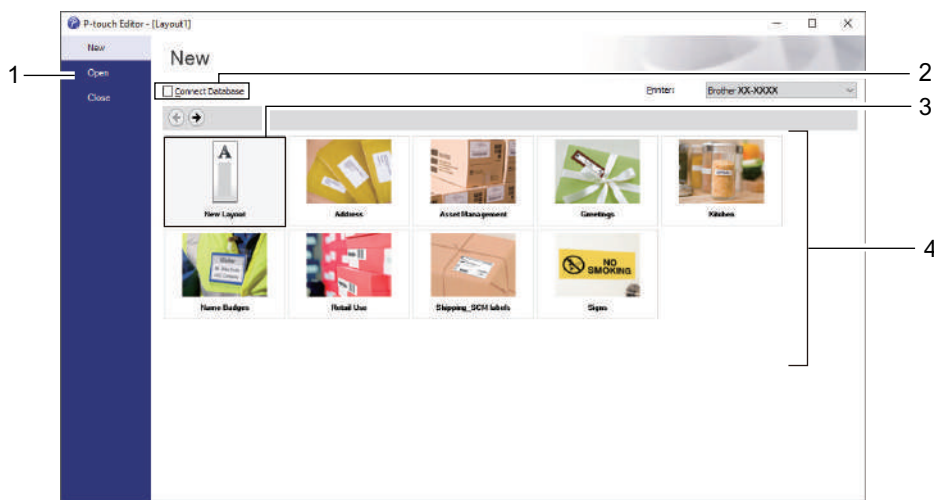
P-touch Editor - [Layout1]

New
Open
Close

New

Connect Database

Printer: Brother XX-XXXX

A

New Layout
Address
Asset Management
Greetings
Kitchen
Name Badges
Retail Use
Shipping_SCM labels
Signs

NO SMOKING

1
2
3
4